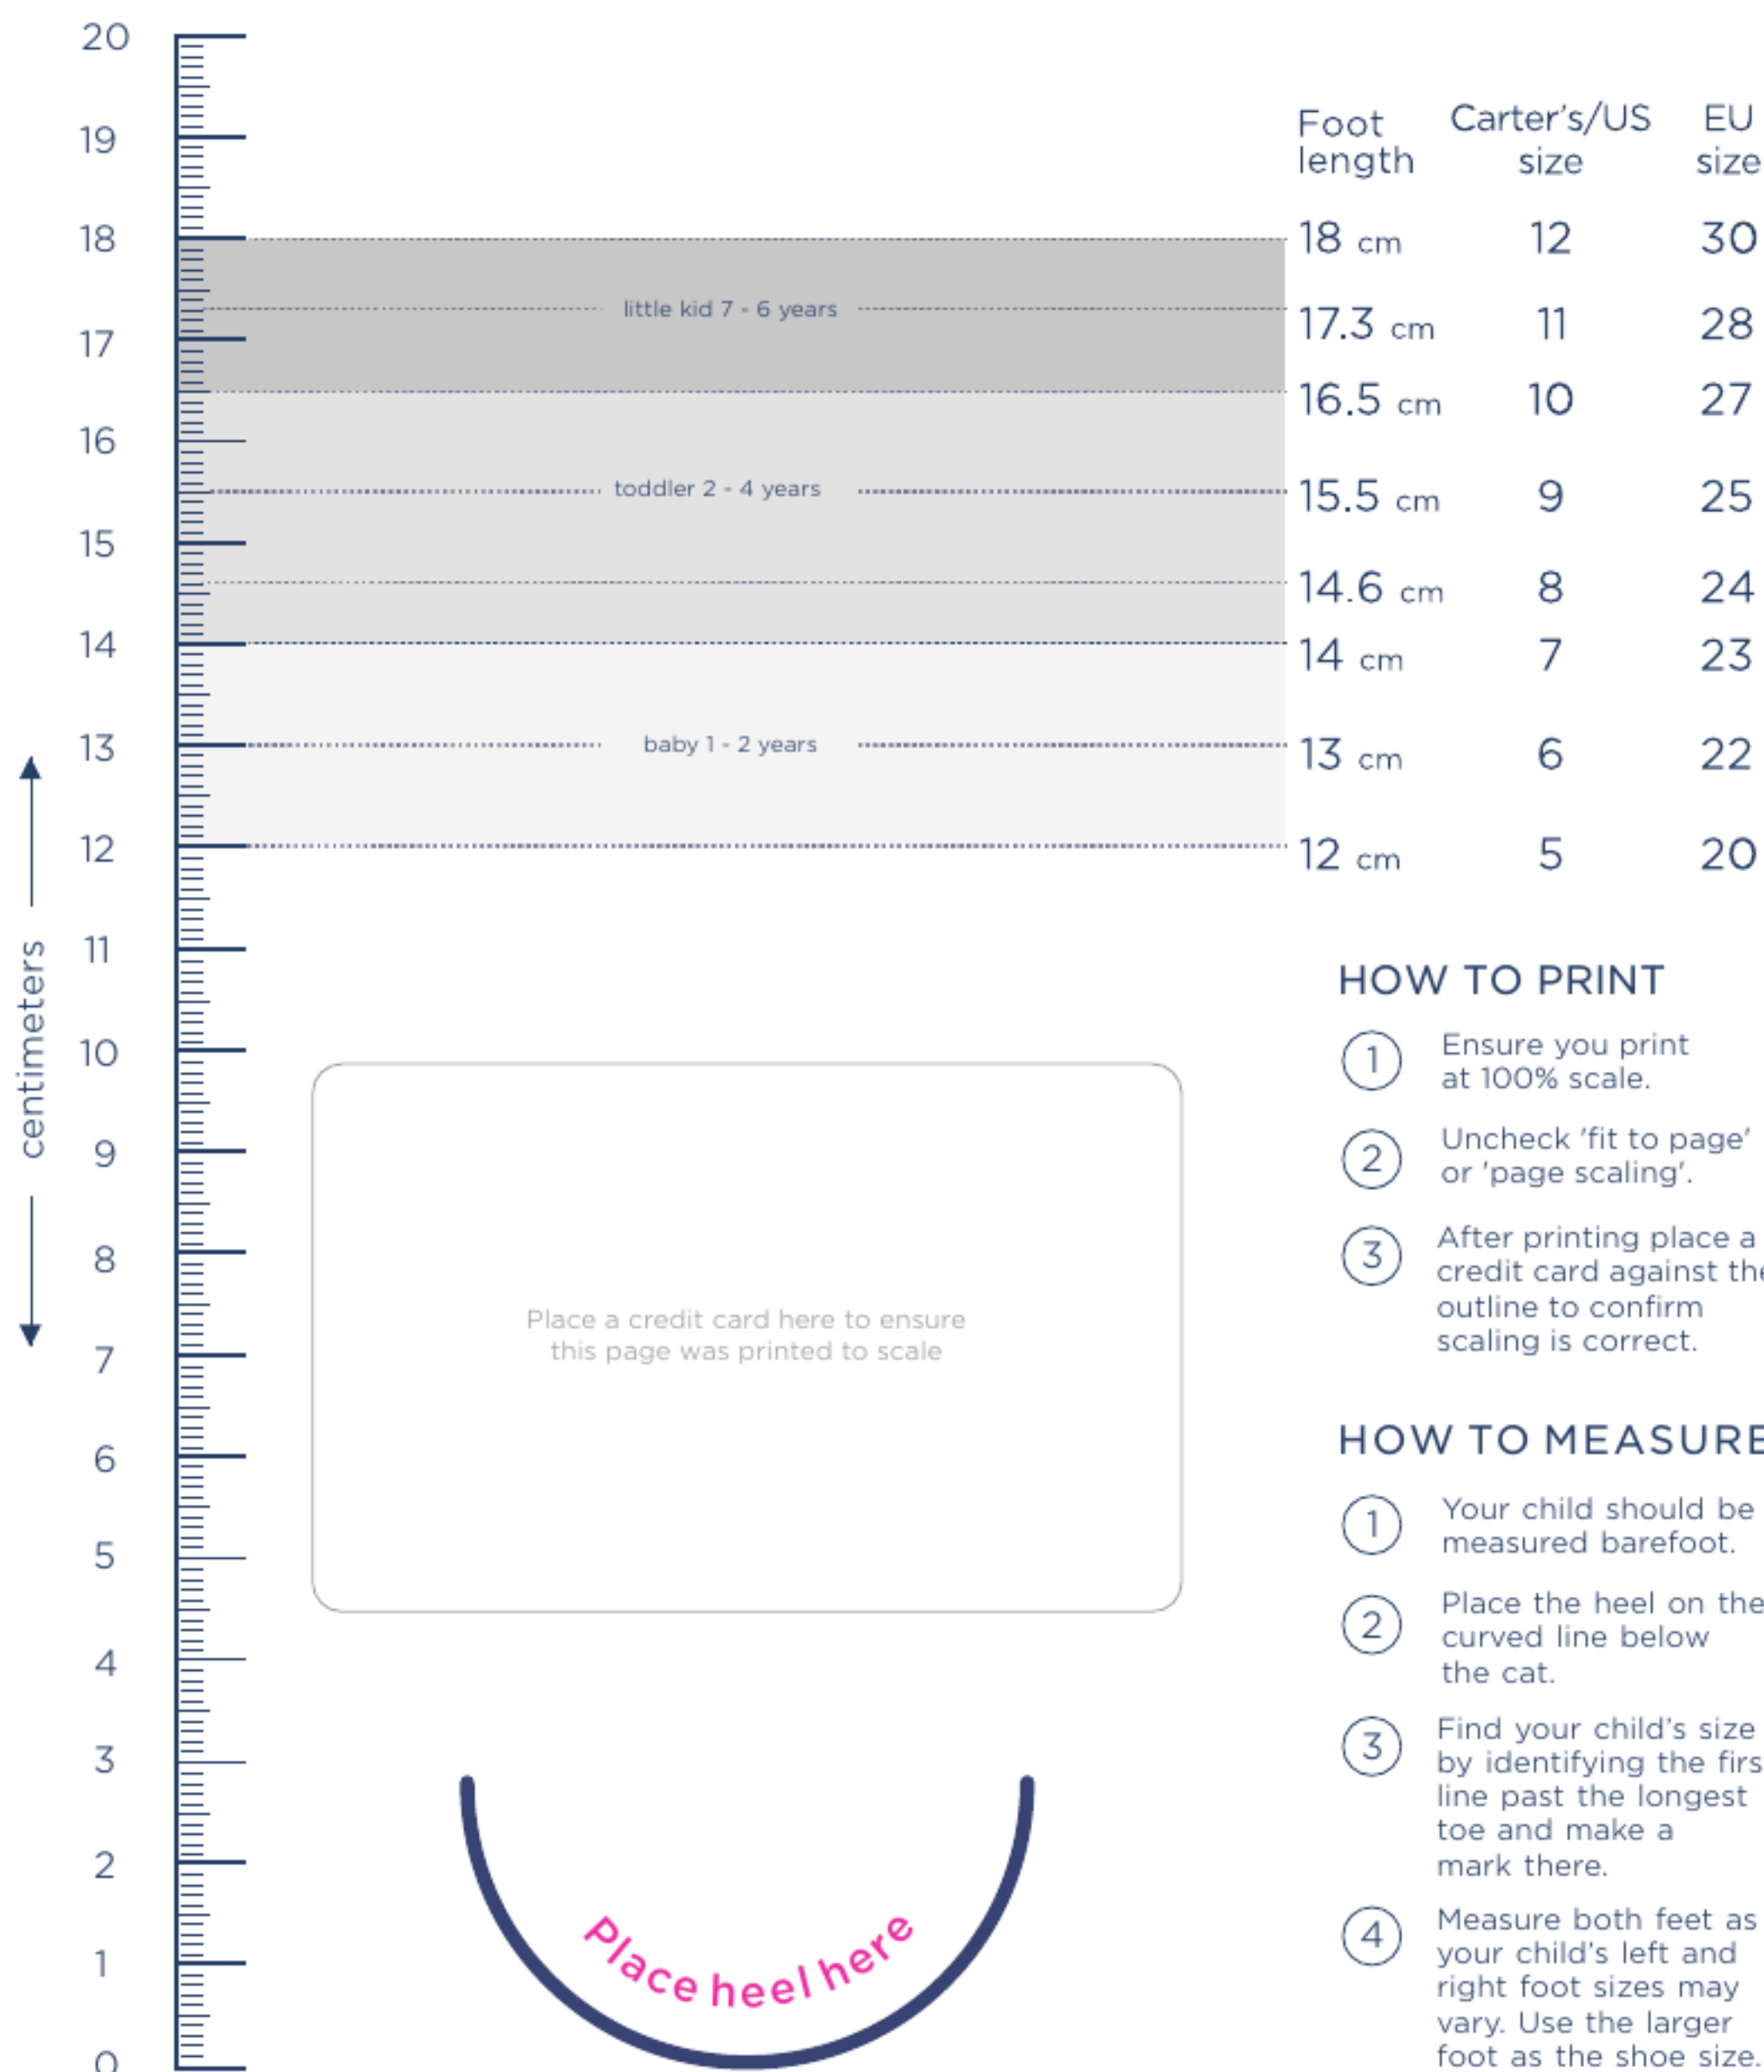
20
19
18
17
16
15
14
13
12
11
10
9
8
7
6
5
4
3
2
1
0

centimeters

little kid 7 - 6 years
toddler 2 - 4 years
baby 1 - 2 years

| Foot length | Carter's/US size | EU size |
|---|---|---|
| 18 cm | 12 | 30 |
| 17.3 cm | 11 | 28 |
| 16.5 cm | 10 | 27 |
| 15.5 cm | 9 | 25 |
| 14.6 cm | 8 | 24 |
| 14 cm | 7 | 23 |
| 13 cm | 6 | 22 |
| 12 cm | 5 | 20 |

Place a credit card here to ensure this page was printed to scale

Place heel here

HOW TO PRINT

1 Ensure you print at 100% scale.

2 Uncheck 'fit to page' or 'page scaling'.

3 After printing place a credit card against the outline to confirm scaling is correct.

HOW TO MEASURE

1 Your child should be measured barefoot.

2 Place the heel on the curved line below the cat.

3 Find your child's size by identifying the firs line past the longest toe and make a mark there.

4 Measure both feet as your child's left and right foot sizes may vary. Use the larger foot as the shoe size.